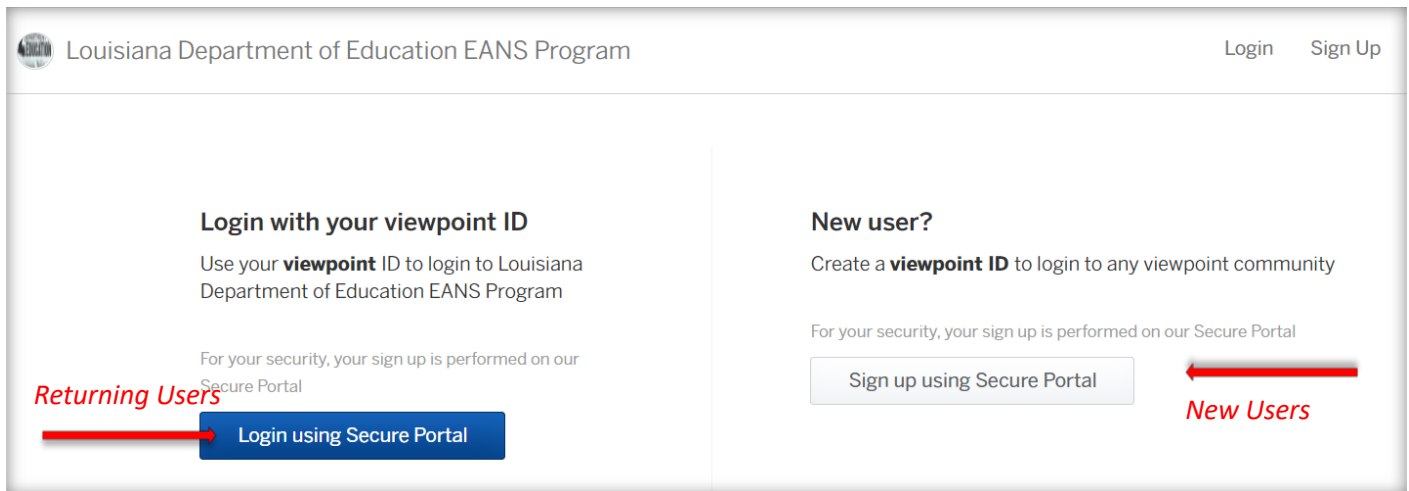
Louisiana Department of Education EANS Program

Login Sign Up

Login with your viewpoint ID

Use your **viewpoint** ID to login to Louisiana Department of Education EANS Program

For your security, your sign up is performed on our Secure Portal

Returning Users

Login using Secure Portal

New user?

Create a **viewpoint ID** to login to any viewpoint community

For your security, your sign up is performed on our Secure Portal

Sign up using Secure Portal

New Users